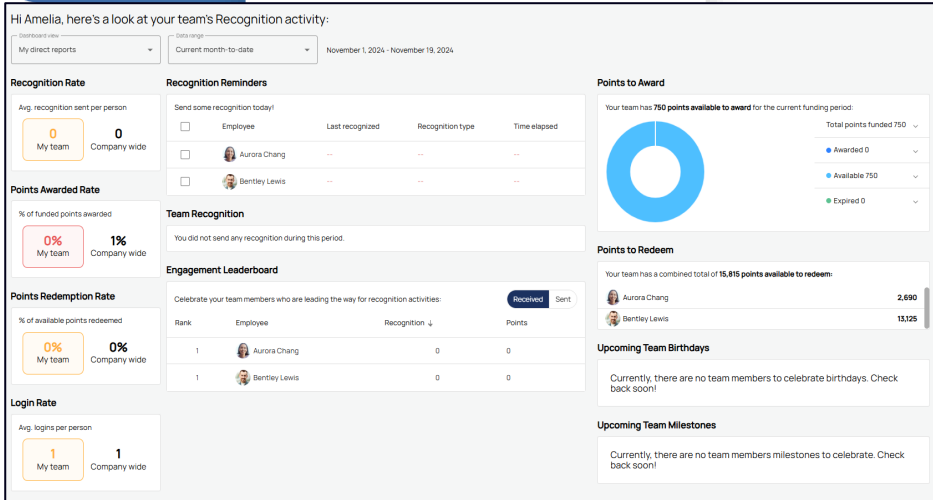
Hi Amelia, here's a look at your team's Recognition activity:

Dashboard view
My direct reports

Date range
Current month-to-date

November 1, 2024 - November 19, 2024

Recognition Rate

Avg. recognition sent per person

0
My team

0
Company wide

Points Awarded Rate

% of funded points awarded

0%
My team

1%
Company wide

Points Redemption Rate

% of available points redeemed

0%
My team

0%
Company wide

Login Rate

Avg. logins per person

1
My team

1
Company wide

Recognition Reminders

Send some recognition today!

| | Employee | Last recognized | Recognition type | Time elapsed |
|---|---|---|---|---|
| | Aurora Chang | -- | -- | -- |
| | Bentley Lewis | -- | -- | -- |

Team Recognition

You did not send any recognition during this period.

Engagement Leaderboard

Celebrate your team members who are leading the way for recognition activities:

Received Sent

| Rank | Employee | Recognition ↓ | Points |
|---|---|---|---|
| 1 | Aurora Chang | 0 | 0 |
| 1 | Bentley Lewis | 0 | 0 |

Points to Award

Your team has 750 points available to award for the current funding period:

Total points funded 750
Awarded 0
Available 750
Expired 0

Points to Redeem

Your team has a combined total of 15,815 points available to redeem:

Aurora Chang 2,690
Bentley Lewis 13,125

Upcoming Team Birthdays

Currently, there are no team members to celebrate birthdays. Check back soon!

Upcoming Team Milestones

Currently, there are no team members milestones to celebrate. Check back soon!